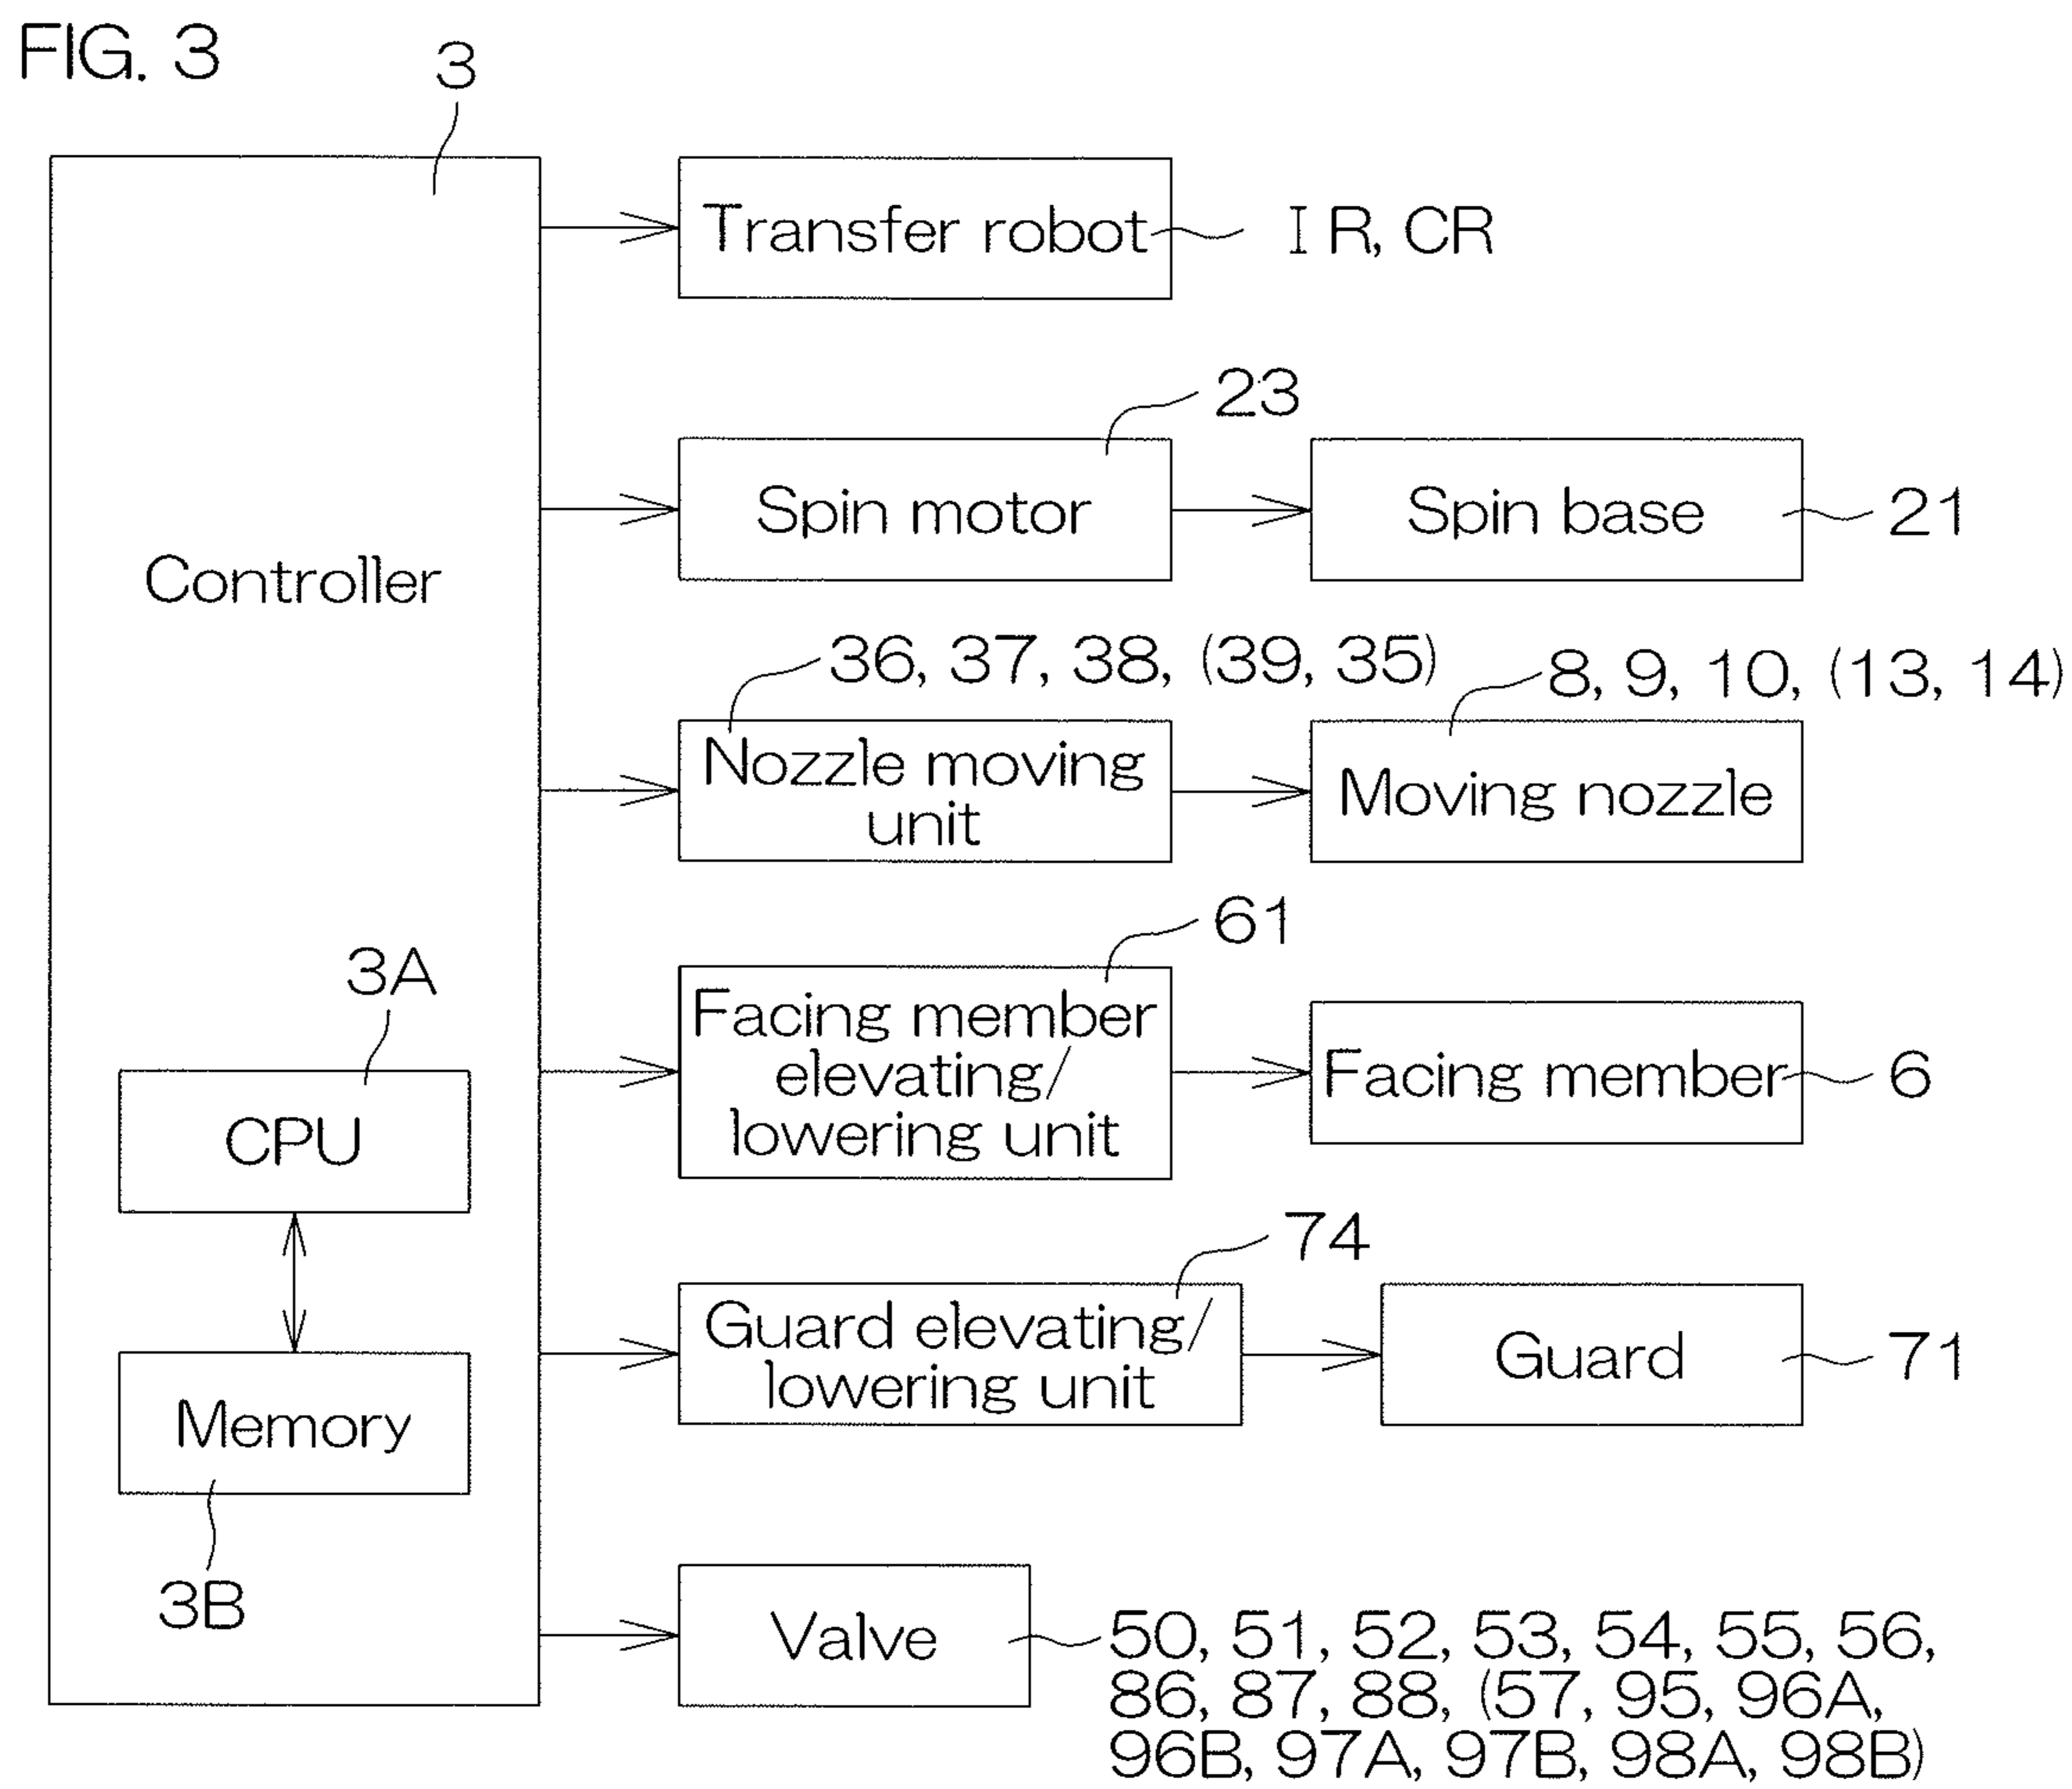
FIG. 3

3

Controller

3A

CPU

Memory

3B

Transfer robot

IR, CR

23

Spin motor

Spin base

21

36, 37, 38, (39, 35)

Nozzle moving unit

8, 9, 10, (13, 14)

Moving nozzle

61

Facing member elevating/ lowering unit

Facing member

6

74

Guard elevating/ lowering unit

Guard

71

Valve

50, 51, 52, 53, 54, 55, 56, 86, 87, 88, (57, 95, 96A, 96B, 97A, 97B, 98A, 98B)